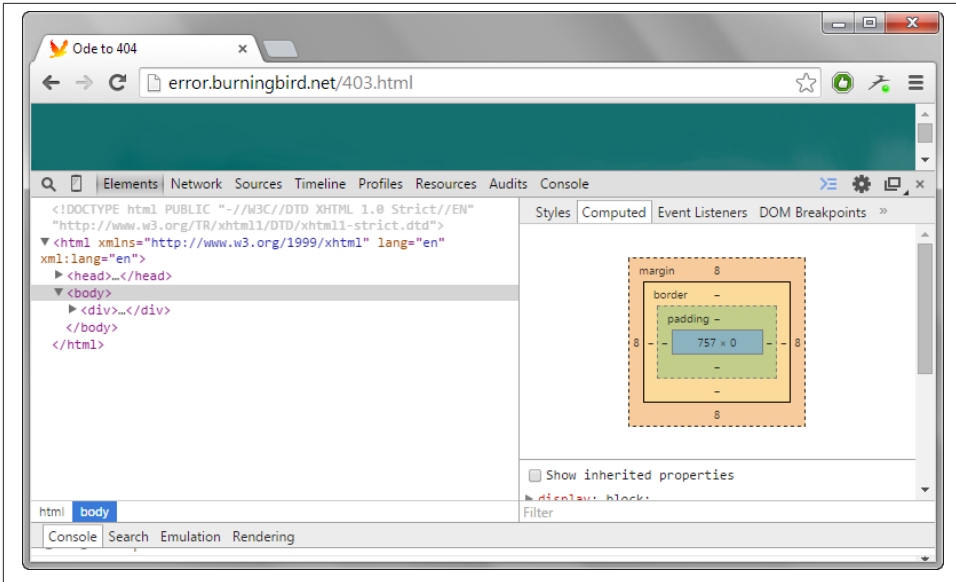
Ode to 404

error.burningbird.net/403.html

Elements Network Sources Timeline Profiles Resources Audits Console

<!DOCTYPE html PUBLIC "-//W3C//DTD XHTML 1.0 Strict//EN" "http://www.w3.org/TR/xhtml1/DTD/xhtml1-strict.dtd">
▼<html xmlns="http://www.w3.org/1999/xhtml" lang="en" xml:lang="en">
▶<head>…</head>
▼<body>
▶<div>…</div>
</body>
</html>

Styles Computed Event Listeners DOM Breakpoints »

margin 8
border –
padding –
8 – – 757 × 0 – – 8
–
–
8

Show inherited properties
▶ display: block;

html body

Filter

Console Search Emulation Rendering